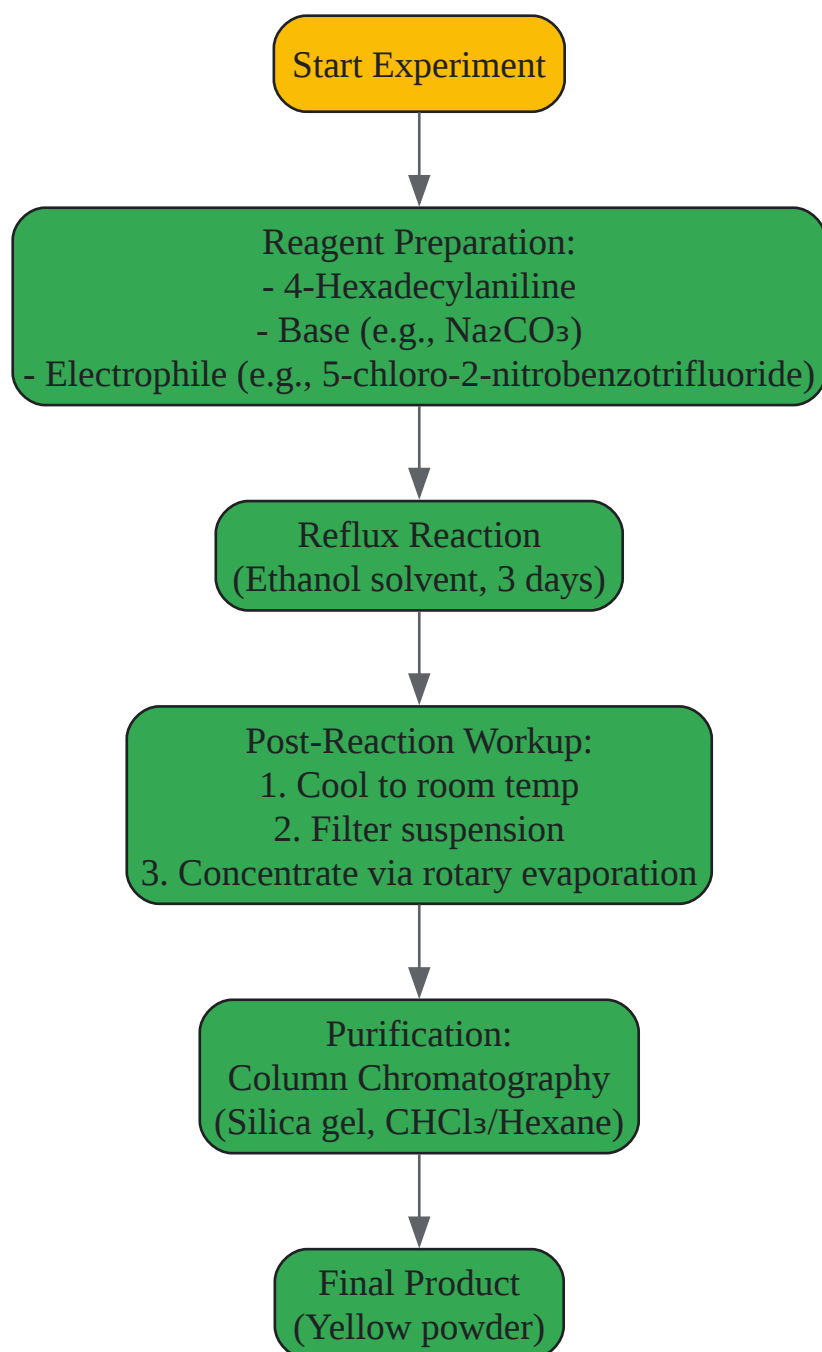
Start Experiment

Reagent Preparation:
- 4-Hexadecylaniline
- Base (e.g., $Na_2CO_3$)
- Electrophile (e.g., 5-chloro-2-nitrobenzotrifluoride)

Reflux Reaction
(Ethanol solvent, 3 days)

Post-Reaction Workup:
1. Cool to room temp
2. Filter suspension
3. Concentrate via rotary evaporation

Purification:
Column Chromatography
(Silica gel, $CHCl_3$/Hexane)

Final Product
(Yellow powder)